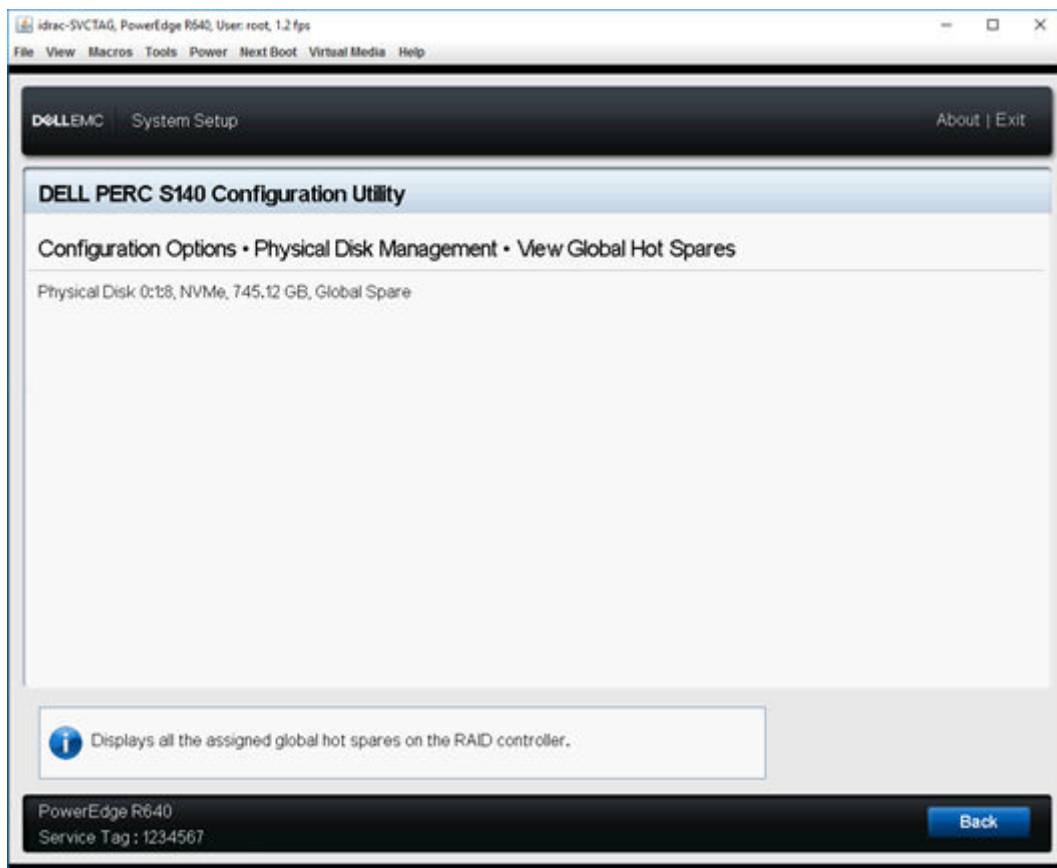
idrac-SVCTAG, PowerEdge R640, User: root, 1.2 fps

File View Macros Tools Power Next Boot Virtual Media Help

DELLEMC System Setup

About | Exit

DELL PERC S140 Configuration Utility

Configuration Options • Physical Disk Management • View Global Hot Spares

Physical Disk 0:1:8, NVMe, 745.12 GB, Global Spare

Displays all the assigned global hot spares on the RAID controller.

PowerEdge R640
Service Tag : 1234567

Back